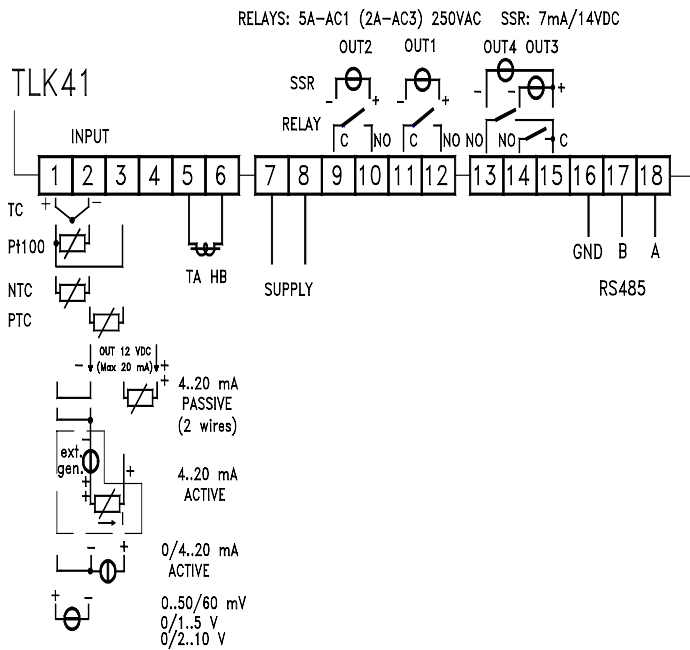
RELAYS: 5A-AC1 (2A-AC3) 250VAC SSR: 7mA/14VDC

TLK41

OUT2 OUT1 OUT4 OUT3

SSR

RELAY

C NO C NO NO NO C

INPUT

1 2 3 4 5 6 7 8 9 10 11 12 13 14 15 16 17 18

TC

Pt100

NTC

PTC

TA HB

SUPPLY

GND B A

RS485

OUT 12 VDC (Max 20 mA)

4..20 mA PASSIVE (2 wires)

ext. gen.

4..20 mA ACTIVE

0/4..20 mA ACTIVE

0..50/60 mV
0/1..5 V
0/2..10 V